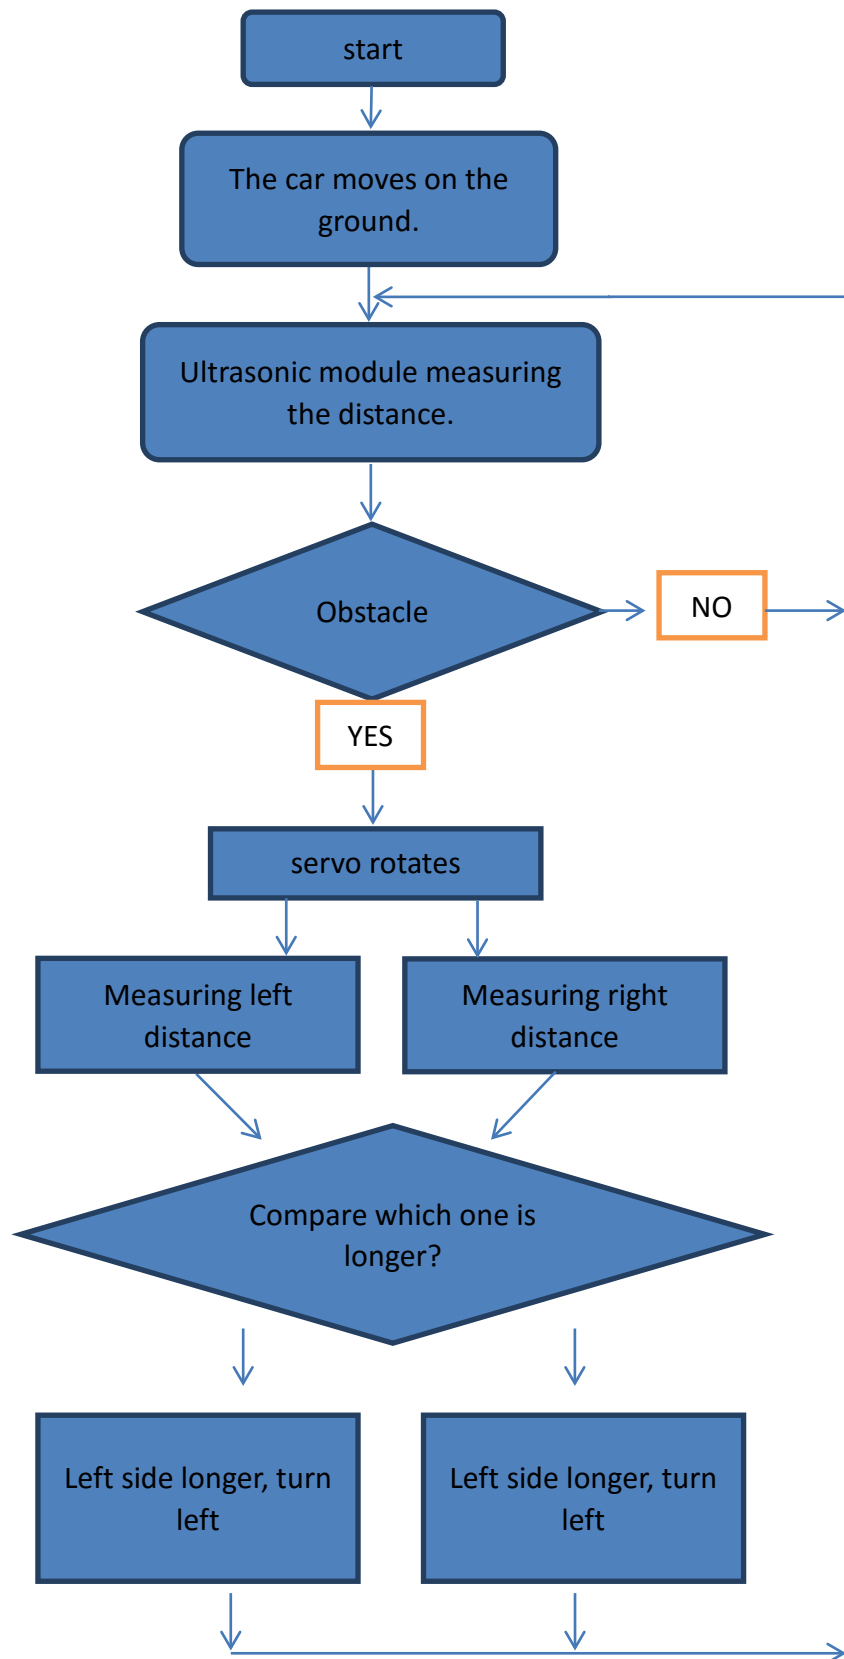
start

The car moves on the ground.

Ultrasonic module measuring the distance.

Obstacle

NO

YES

servo rotates

Measuring left distance

Measuring right distance

Compare which one is longer?

Left side longer, turn left

Left side longer, turn left